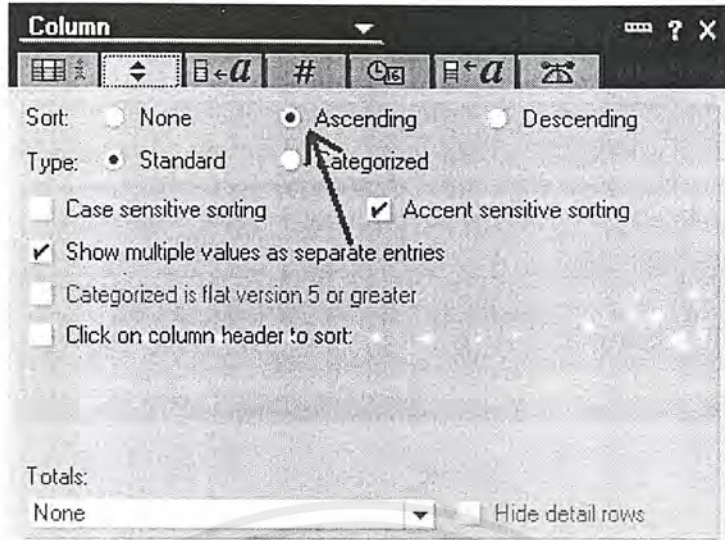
Column

? X

Sort: None Ascending Descending

Type: Standard Categorized

Case sensitive sorting

Accent sensitive sorting

Show multiple values as separate entries

Categorized is flat version 5 or greater

Click on column header to sort:

Totals:

None

Hide detail rows